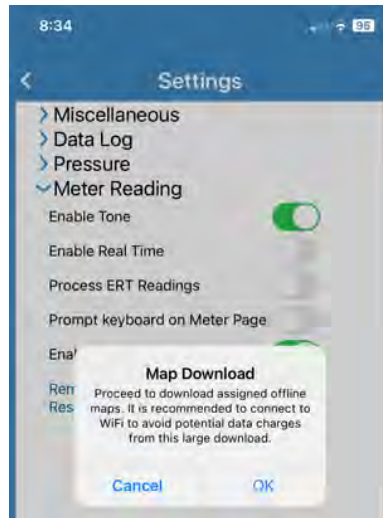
8:34

96

<

Settings

> Miscellaneous

> Data Log

> Pressure

⌄ Meter Reading

Enable Tone

Enable Real Time

Process ERT Readings

Prompt keyboard on Meter Page

Enal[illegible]

Rem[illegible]

Res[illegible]

Map Download

Proceed to download assigned offline maps. It is recommended to connect to WiFi to avoid potential data charges from this large download.

Cancel

OK